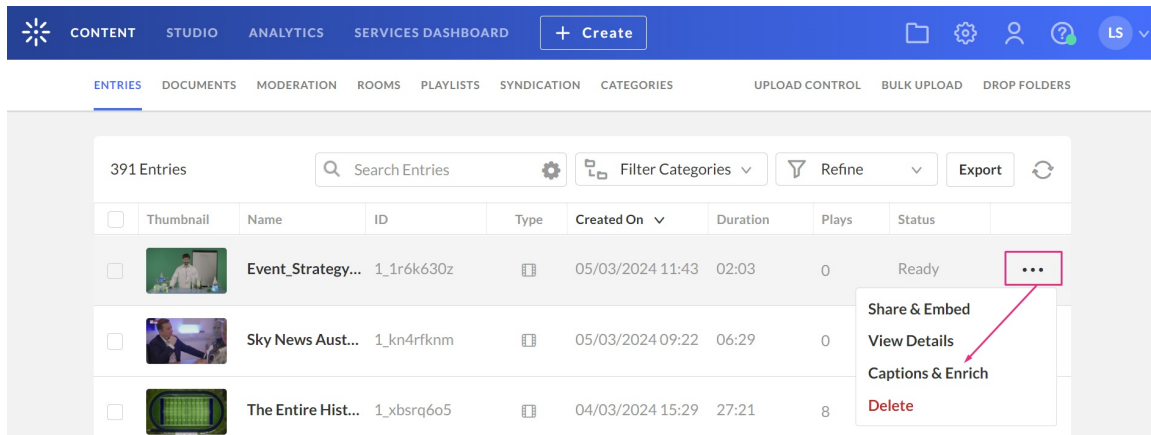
CONTENT STUDIO ANALYTICS SERVICES DASHBOARD + Create

LS

ENTRIES DOCUMENTS MODERATION ROOMS PLAYLISTS SYNDICATION CATEGORIES UPLOAD CONTROL BULK UPLOAD DROP FOLDERS

391 Entries

Search Entries

Filter Categories

Refine

Export

| | Thumbnail | Name | ID | Type | Created On | Duration | Plays | Status | |
|---|---|---|---|---|---|---|---|---|---|
| | | Event_Strategy... | 1_1r6k630z | | 05/03/2024 11:43 | 02:03 | 0 | Ready | ... |
| | | Sky News Aust... | 1_kn4rfknm | | 05/03/2024 09:22 | 06:29 | 0 | | |
| | | The Entire Hist... | 1_xbsrq6o5 | | 04/03/2024 15:29 | 27:21 | 8 | | |

Share & Embed
View Details
Captions & Enrich
Delete